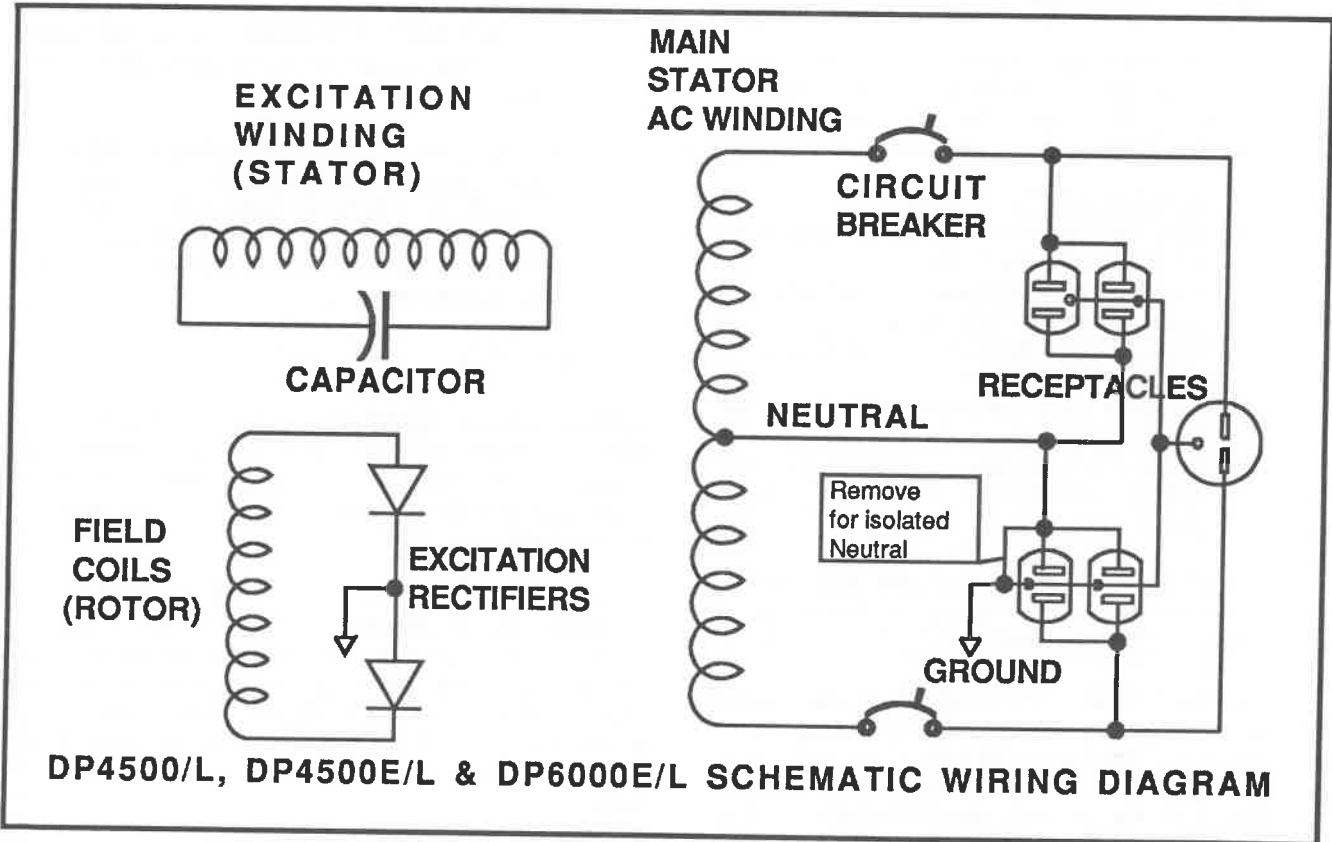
MAIN STATOR AC WINDING

EXCITATION WINDING (STATOR)

CIRCUIT BREAKER

CAPACITOR

RECEPTACLES

NEUTRAL

Remove for isolated Neutral

FIELD COILS (ROTOR)

EXCITATION RECTIFIERS

GROUND

DP4500/L, DP4500E/L & DP6000E/L SCHEMATIC WIRING DIAGRAM